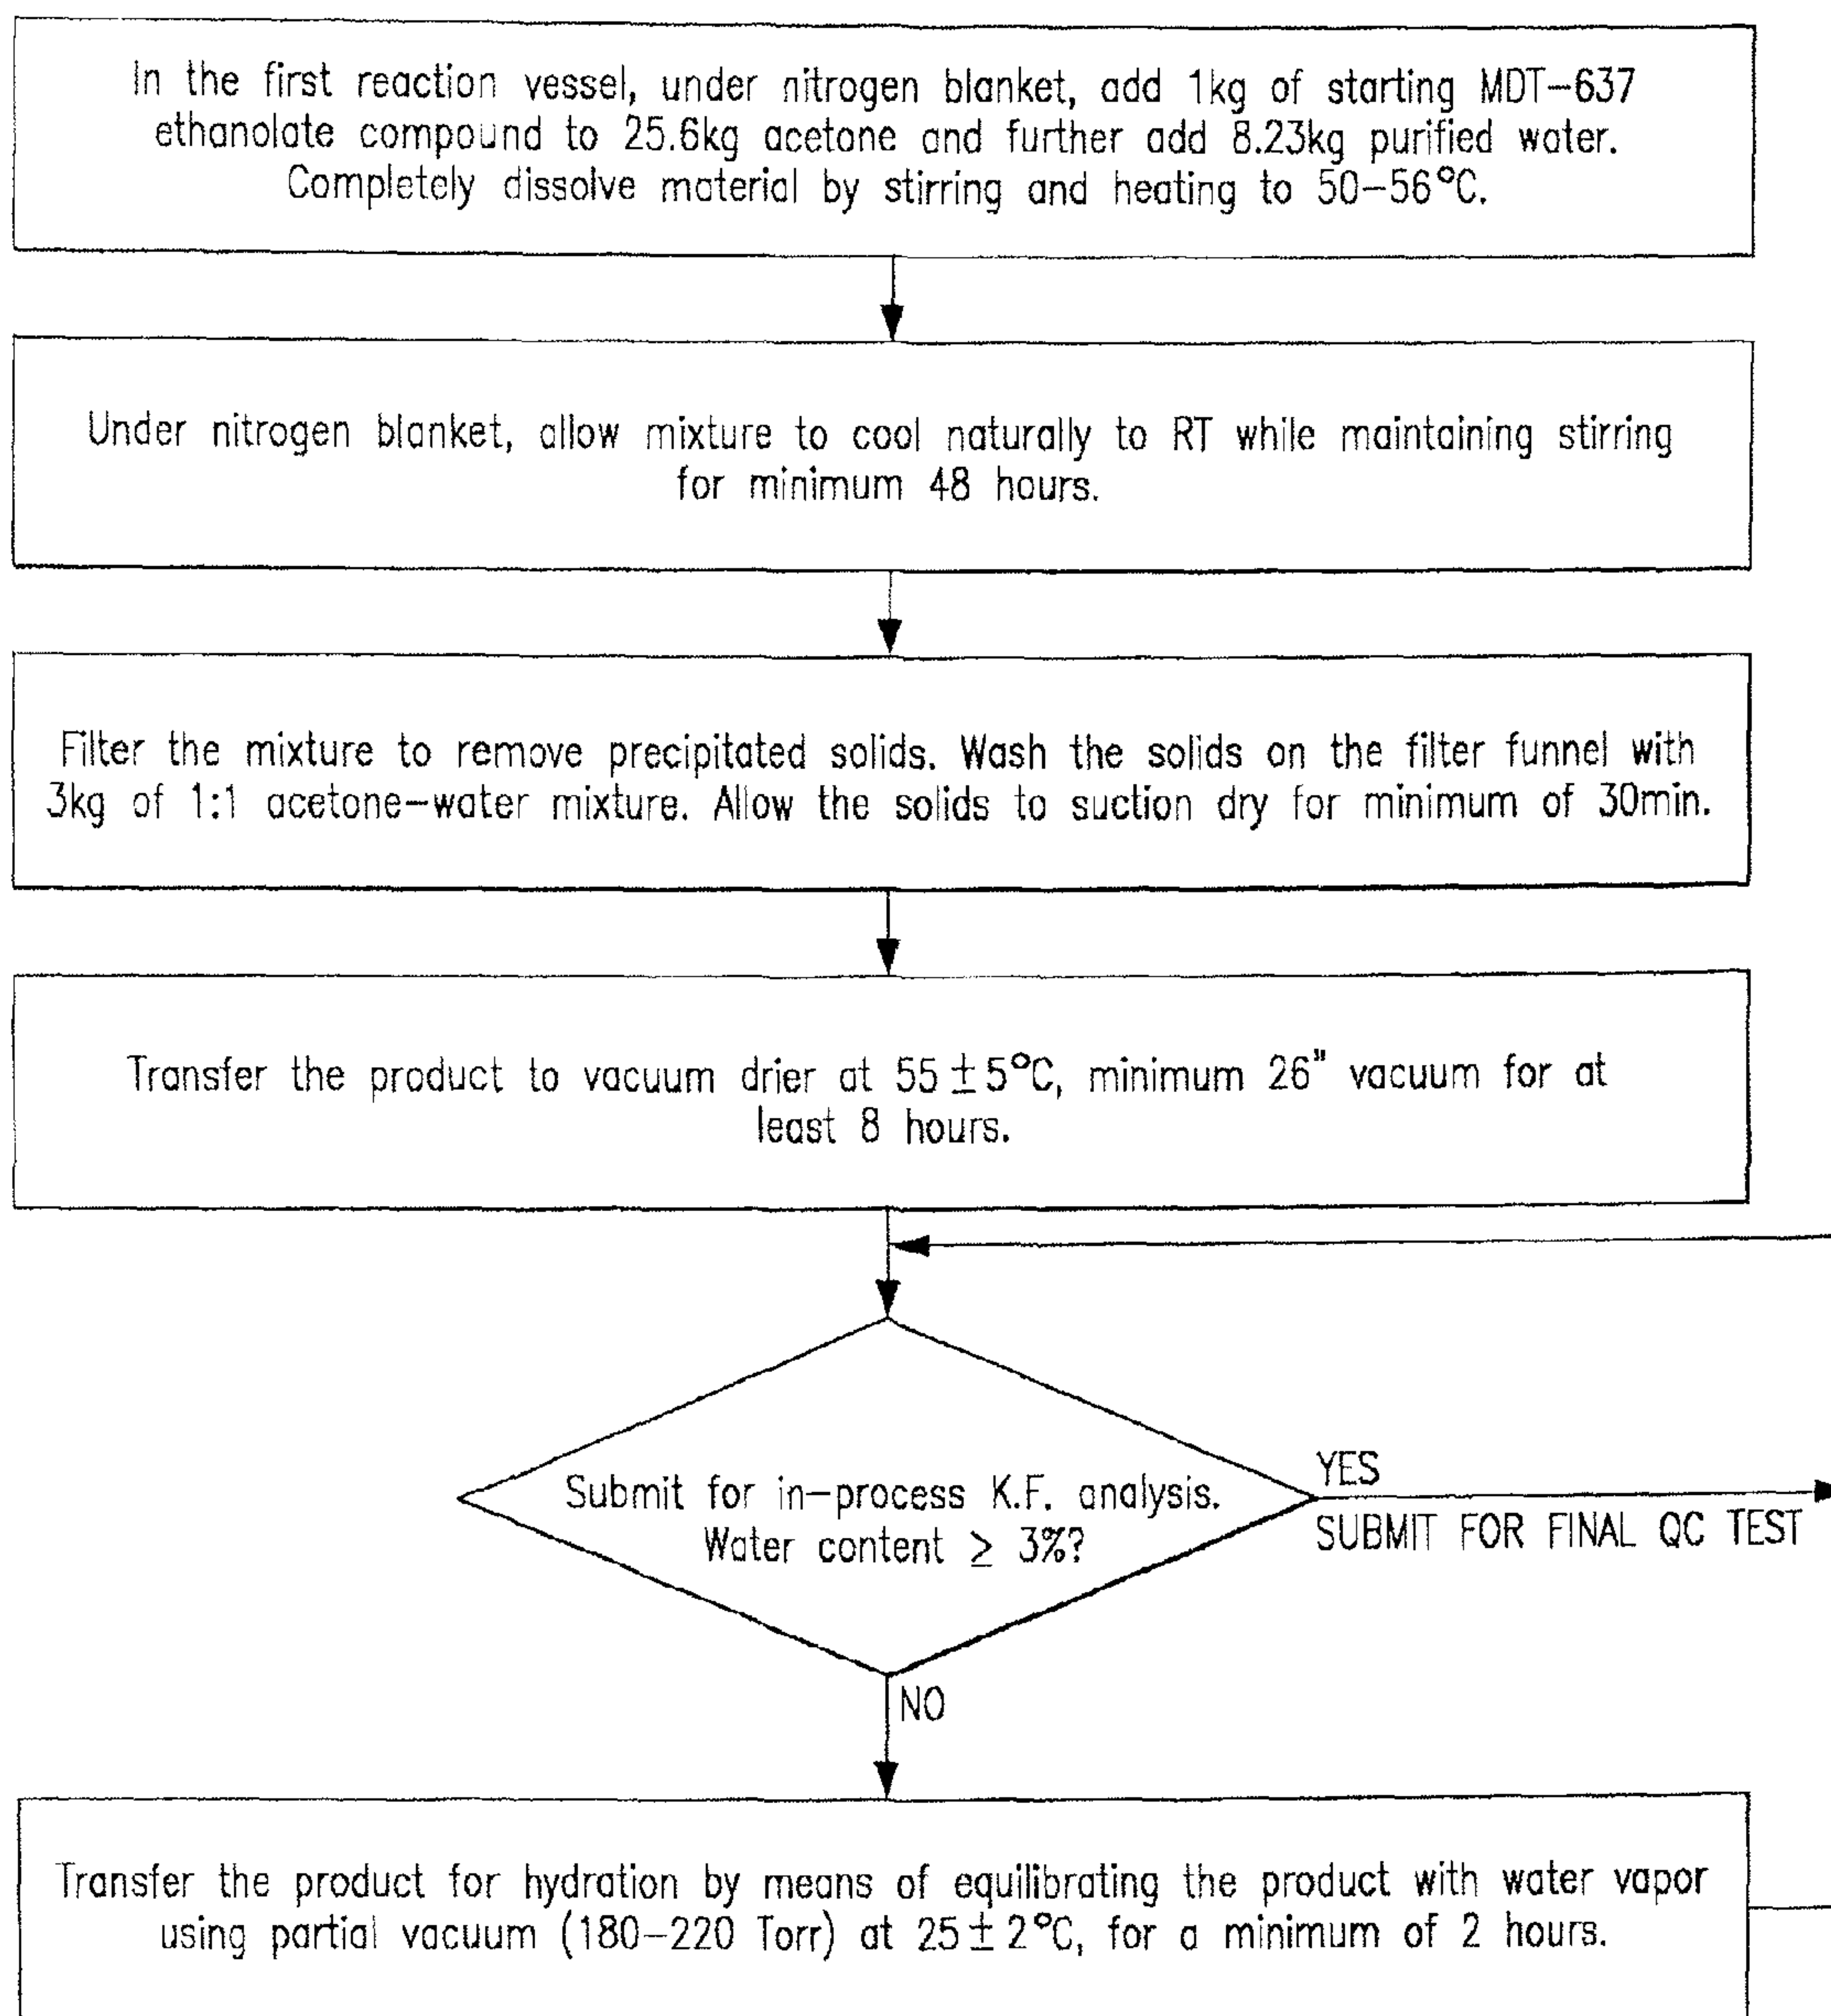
In the first reaction vessel, under nitrogen blanket, add 1kg of starting MDT−637 ethanolate compound to 25.6kg acetone and further add 8.23kg purified water. Completely dissolve material by stirring and heating to 50−56°C.

Under nitrogen blanket, allow mixture to cool naturally to RT while maintaining stirring for minimum 48 hours.

Filter the mixture to remove precipitated solids. Wash the solids on the filter funnel with 3kg of 1:1 acetone−water mixture. Allow the solids to suction dry for minimum of 30min.

Transfer the product to vacuum drier at $55 \pm 5$°C, minimum 26" vacuum for at least 8 hours.

Submit for in−process K.F. analysis. Water content $\geq$ 3%?

YES

SUBMIT FOR FINAL QC TEST

NO

Transfer the product for hydration by means of equilibrating the product with water vapor using partial vacuum (180−220 Torr) at $25 \pm 2$°C, for a minimum of 2 hours.